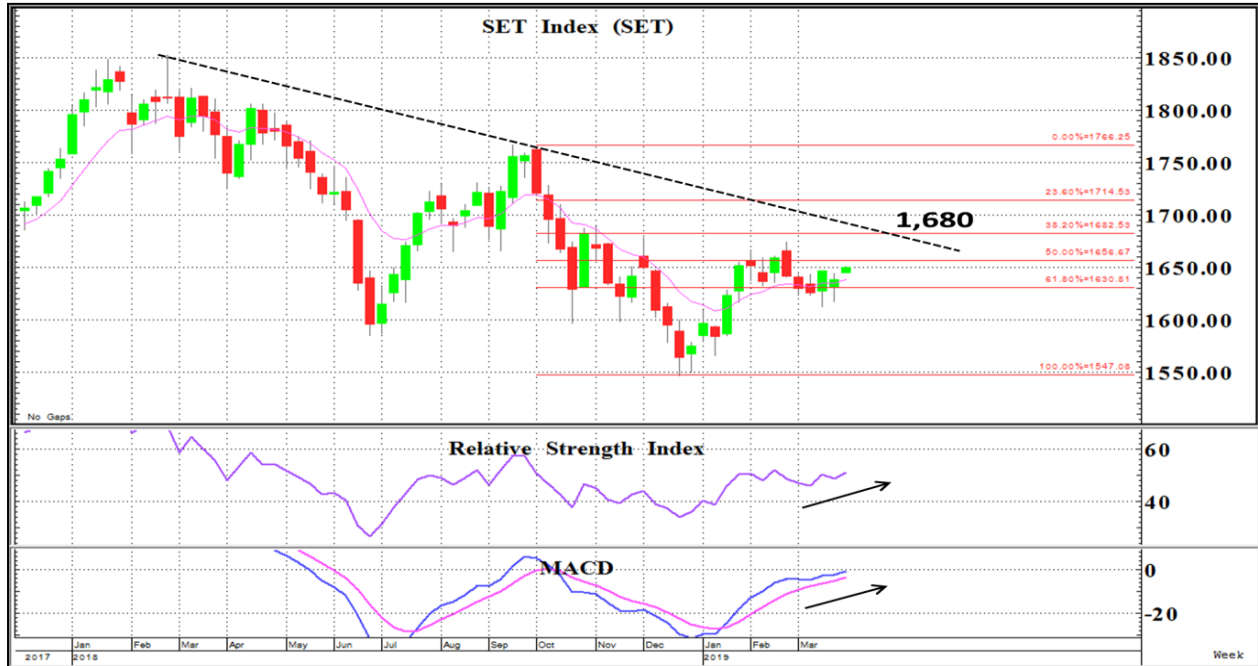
SET Index (SET)

1850.00
1800.00
1750.00
1700.00
1650.00
1600.00
1550.00

0.00%=1766.25
23.60%=1714.53
38.20%=1682.53
50.00%=1656.67
61.80%=1630.81
100.00%=1547.08

1,680

No Gaps

Relative Strength Index

60
40

MACD

0
-20

2017 Jan 2018 Feb Mar Apr May Jun Jul Aug Sep Oct Nov Dec Jan 2019 Feb Mar

Week